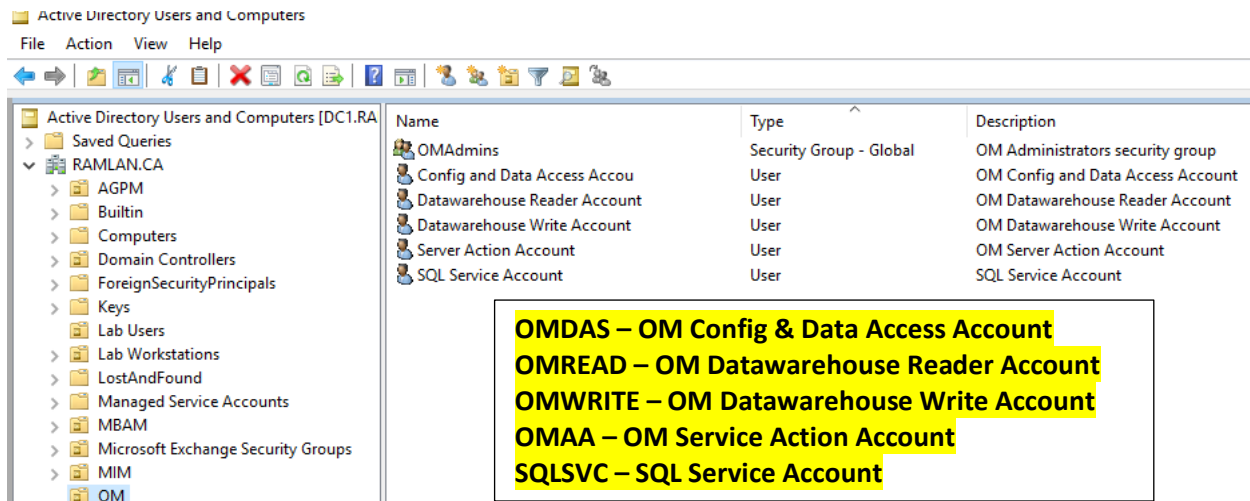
Active Directory Users and Computers

File Action View Help

Active Directory Users and Computers [DC1.RA
Saved Queries
RAMLAN.CA
AGPM
Builtin
Computers
Domain Controllers
ForeignSecurityPrincipals
Keys
Lab Users
Lab Workstations
LostAndFound
Managed Service Accounts
MBAM
Microsoft Exchange Security Groups
MIM
OM

| Name | Type | Description |
|---|---|---|
| OMAdmins | Security Group - Global | OM Administrators security group |
| Config and Data Access Accou | User | OM Config and Data Access Account |
| Datawarehouse Reader Account | User | OM Datawarehouse Reader Account |
| Datawarehouse Write Account | User | OM Datawarehouse Write Account |
| Server Action Account | User | OM Server Action Account |
| SQL Service Account | User | SQL Service Account |

OMDAS – OM Config & Data Access Account
OMREAD – OM Datawarehouse Reader Account
OMWRITE – OM Datawarehouse Write Account
OMAA – OM Service Action Account
SQLSVC – SQL Service Account